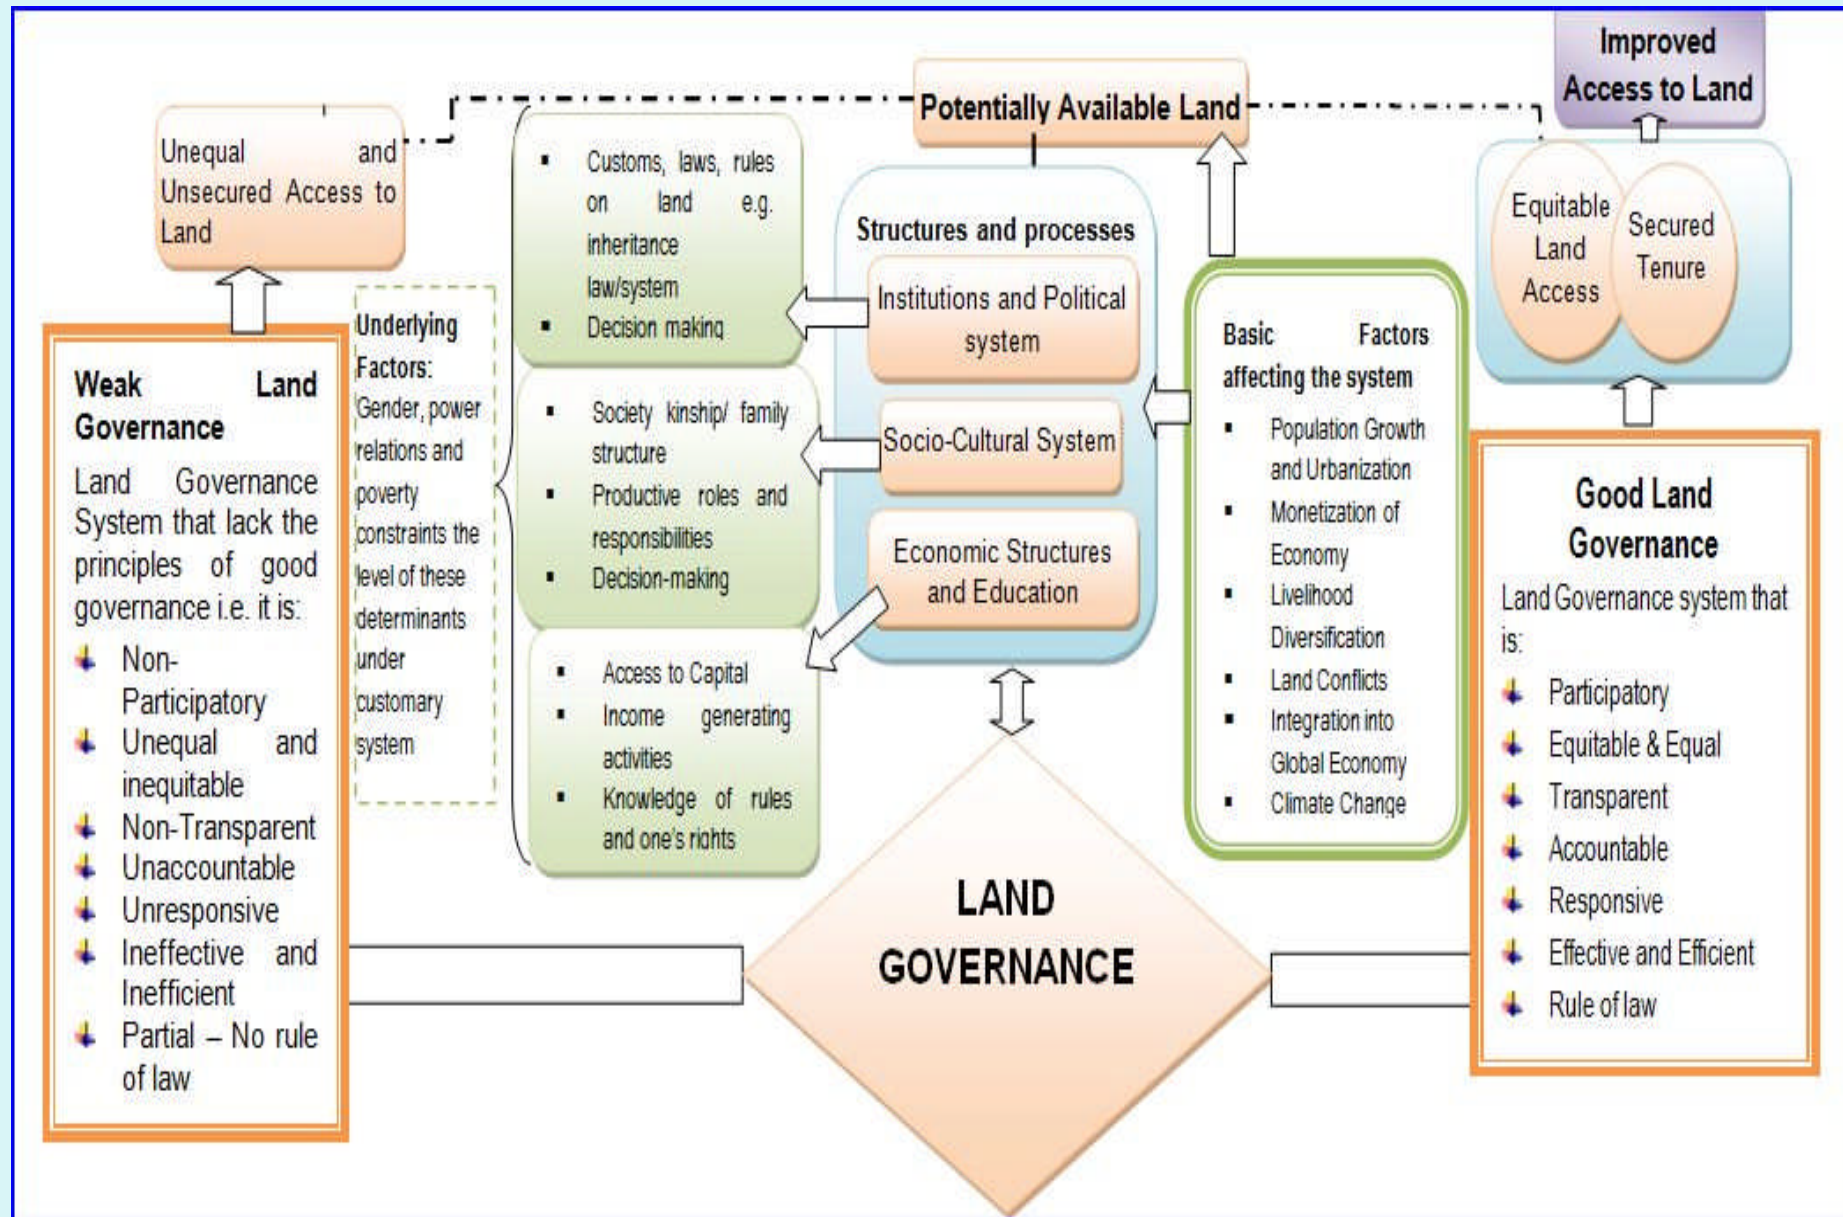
Improved Access to Land

Potentially Available Land

Unequal and Unsecured Access to Land

Weak Land Governance

Land Governance System that lack the principles of good governance i.e. it is:

- Non-Participatory
- Unequal and inequitable
- Non-Transparent
- Unaccountable
- Unresponsive
- Ineffective and Inefficient
- Partial – No rule of law

Underlying Factors: Gender, power relations and poverty constraints the level of these determinants under customary system

- Customs, laws, rules on land e.g. inheritance law/system
- Decision making

- Society kinship/ family structure
- Productive roles and responsibilities
- Decision-making

- Access to Capital
- Income generating activities
- Knowledge of rules and one's rights

Structures and processes

Institutions and Political system

Socio-Cultural System

Economic Structures and Education

Basic Factors affecting the system

- Population Growth and Urbanization
- Monetization of Economy
- Livelihood Diversification
- Land Conflicts
- Integration into Global Economy
- Climate Change

Equitable Land Access

Secured Tenure

Good Land Governance

Land Governance system that is:

- Participatory
- Equitable & Equal
- Transparent
- Accountable
- Responsive
- Effective and Efficient
- Rule of law

LAND GOVERNANCE